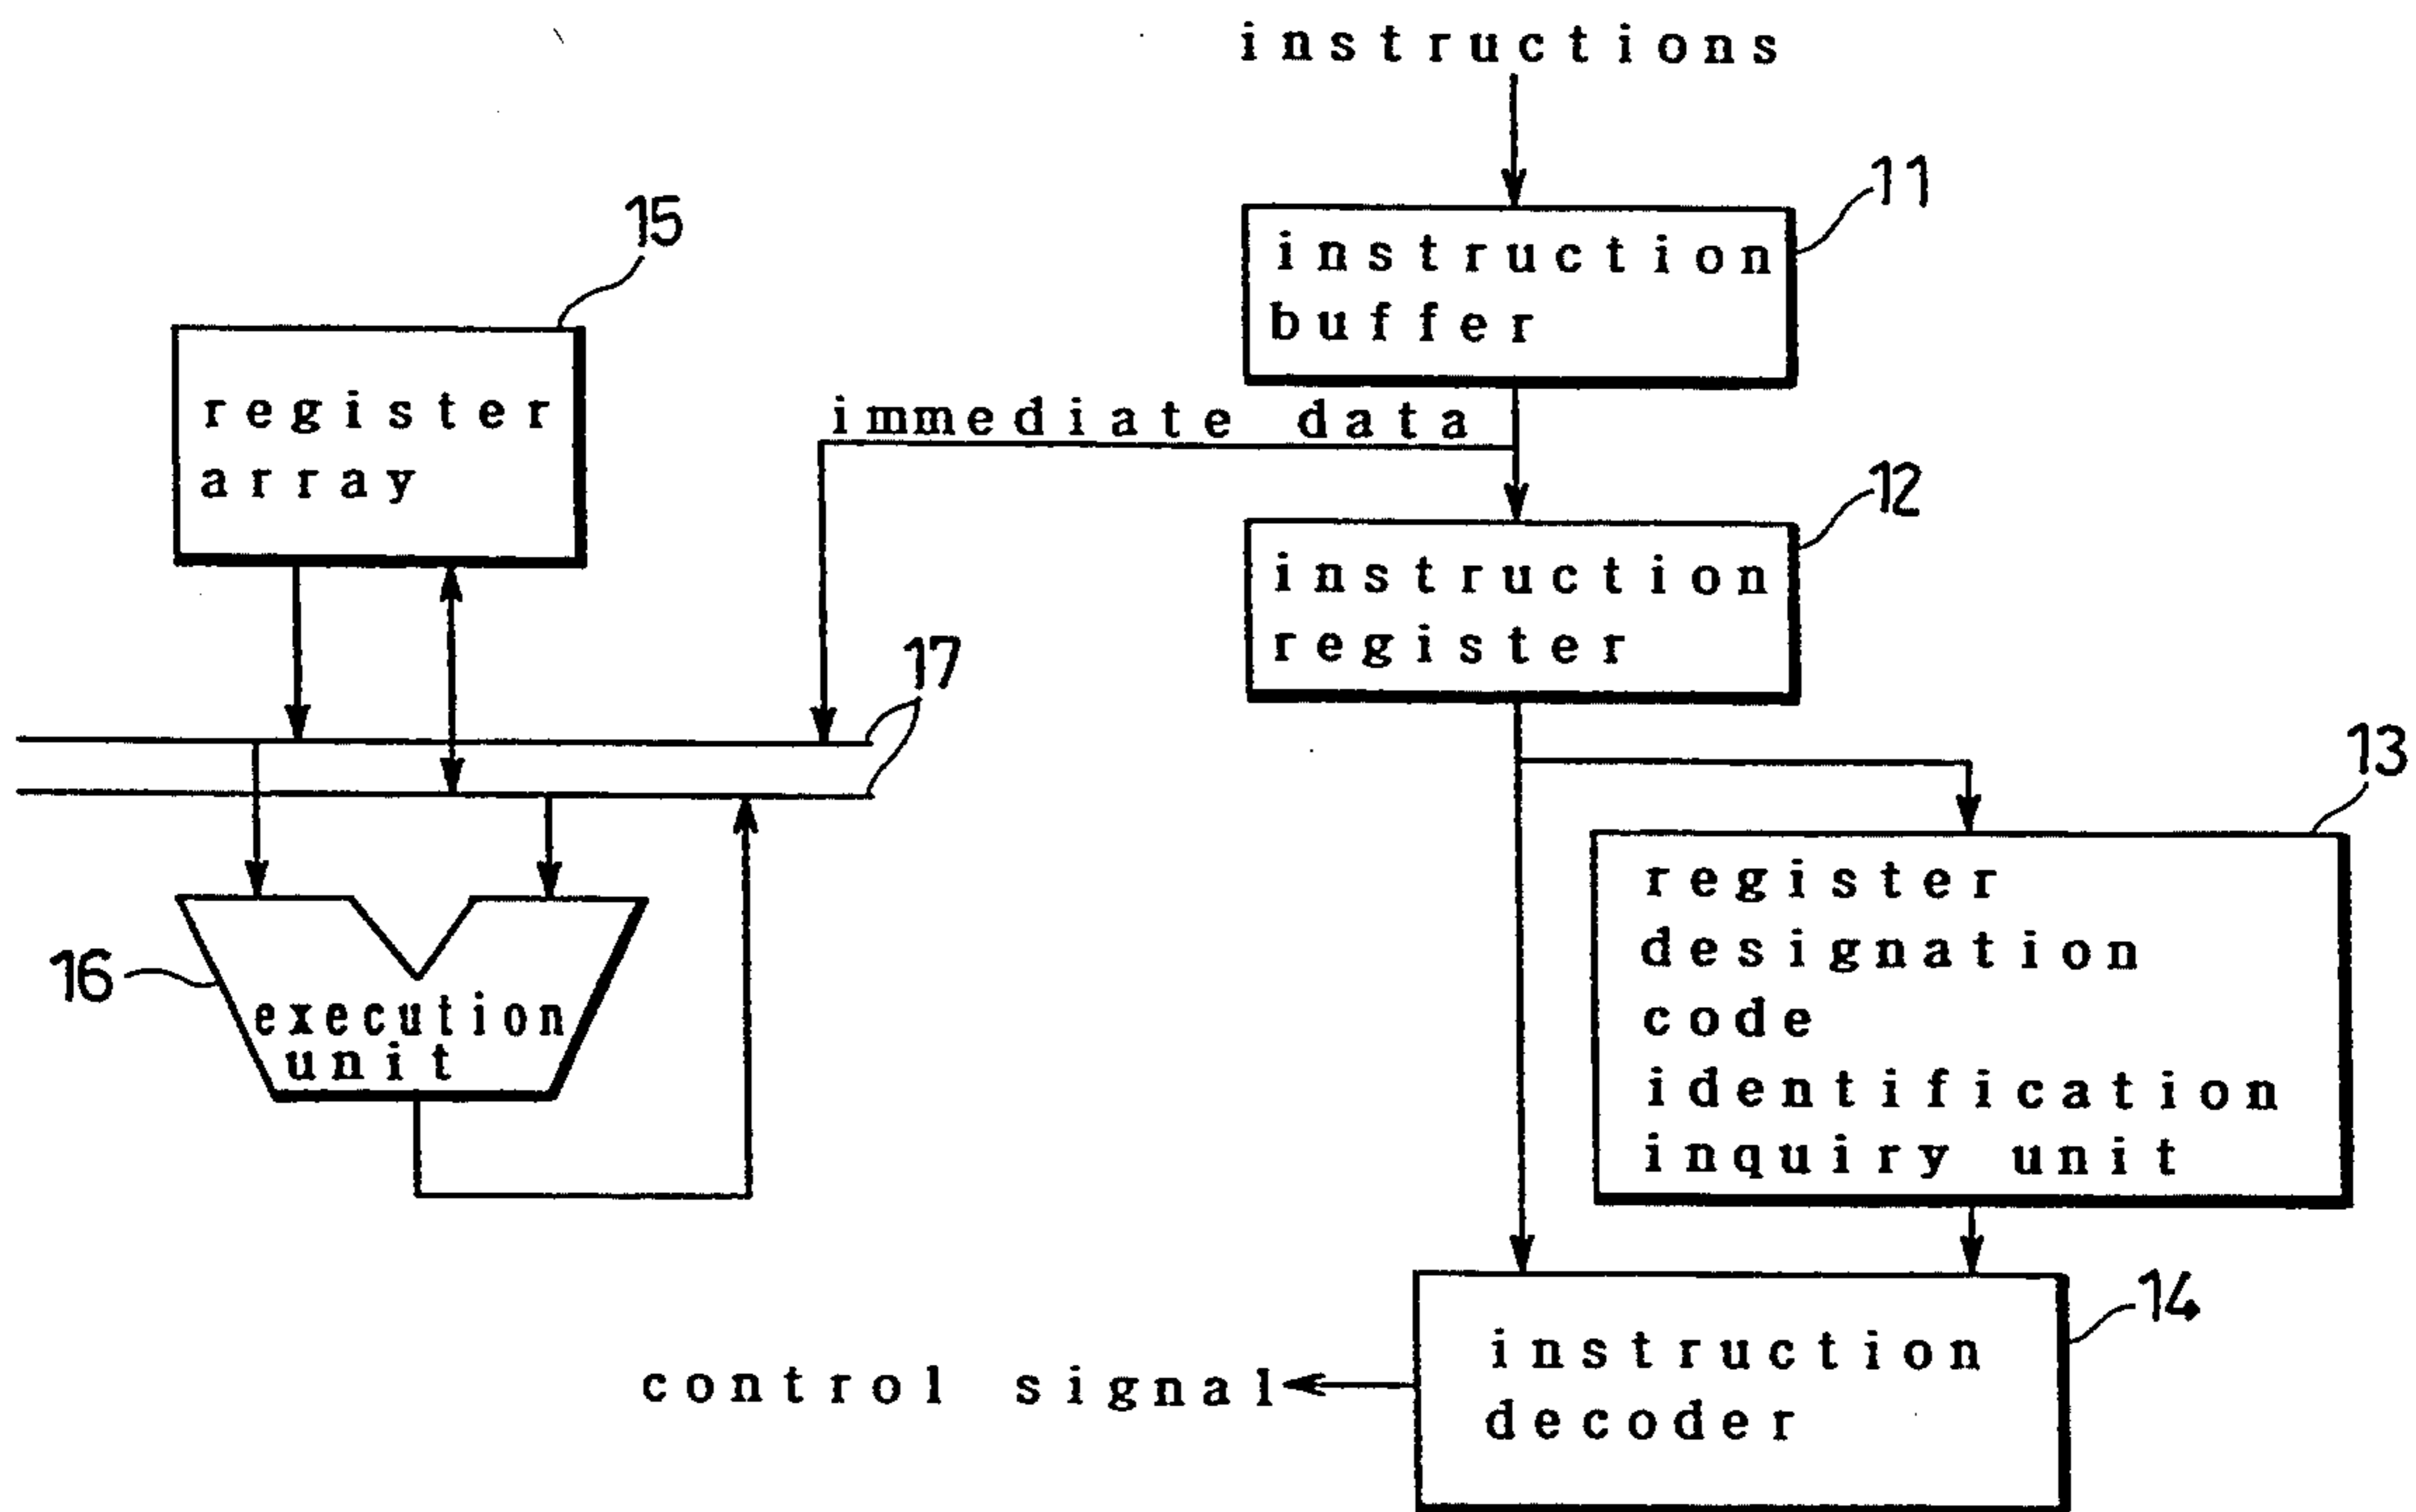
instructions

11

instruction buffer

15

register array

immediate data

12

instruction register

17

13

register designation code identification inquiry unit

16

execution unit

14

control signal

instruction decoder